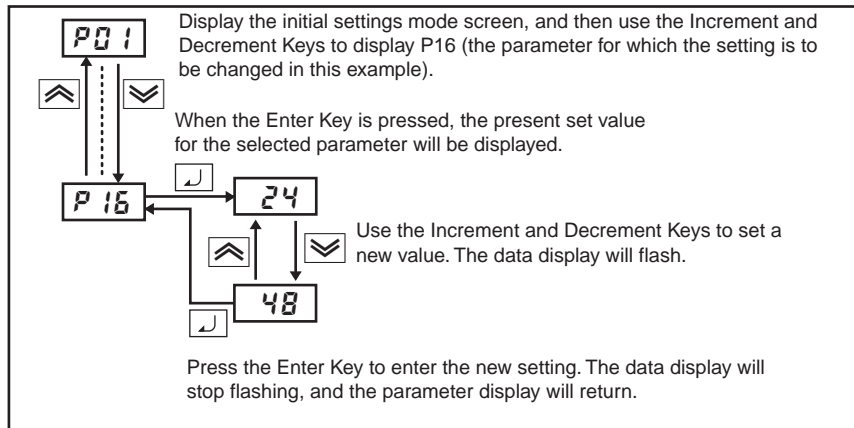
P01

Display the initial settings mode screen, and then use the Increment and Decrement Keys to display P16 (the parameter for which the setting is to be changed in this example).

When the Enter Key is pressed, the present set value for the selected parameter will be displayed.

P16

24

Use the Increment and Decrement Keys to set a new value. The data display will flash.

48

Press the Enter Key to enter the new setting. The data display will stop flashing, and the parameter display will return.